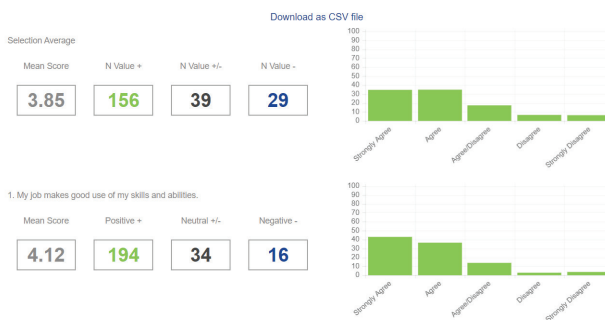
Download as CSV file

Selection Average

| Mean Score | N Value + | N Value +/- | N Value - |
|---|---|---|---|
| 3.85 | 156 | 39 | 29 |

100
90
80
70
60
50
40
30
20
10
0

Strongly Agree
Agree
Agree/Disagree
Disagree
Strongly Disagree

1. My job makes good use of my skills and abilities.

| Mean Score | Positive + | Neutral +/- | Negative - |
|---|---|---|---|
| 4.12 | 194 | 34 | 16 |

100
90
80
70
60
50
40
30
20
10
0

Strongly Agree
Agree
Agree/Disagree
Disagree
Strongly Disagree